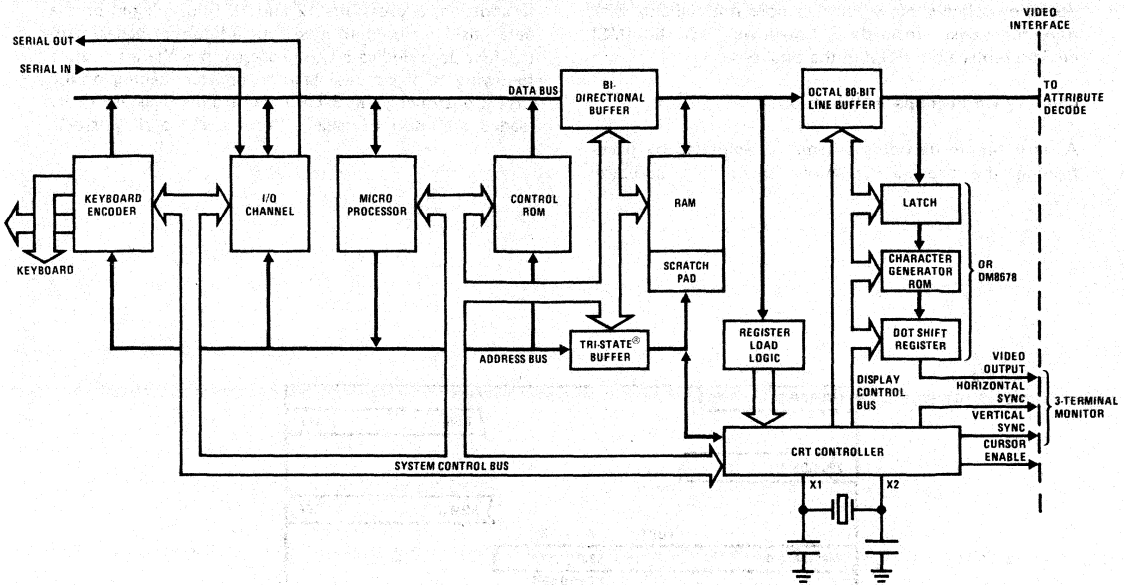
VIDEO INTERFACE

SERIAL OUT

SERIAL IN

DATA BUS

BI-DIRECTIONAL BUFFER

OCTAL 80-BIT LINE BUFFER

TO ATTRIBUTE DECODE

KEYBOARD ENCODER

I/O CHANNEL

MICRO PROCESSOR

CONTROL ROM

RAM

SCRATCH PAD

LATCH

CHARACTER GENERATOR ROM

OR DM8678

DOT SHIFT REGISTER

KEYBOARD

ADDRESS BUS

TRI-STATE® BUFFER

REGISTER LOAD LOGIC

DISPLAY CONTROL BUS

VIDEO OUTPUT

HORIZONTAL SYNC

VERTICAL SYNC

CURSOR ENABLE

3-TERMINAL MONITOR

SYSTEM CONTROL BUS

CRT CONTROLLER

X1

X2